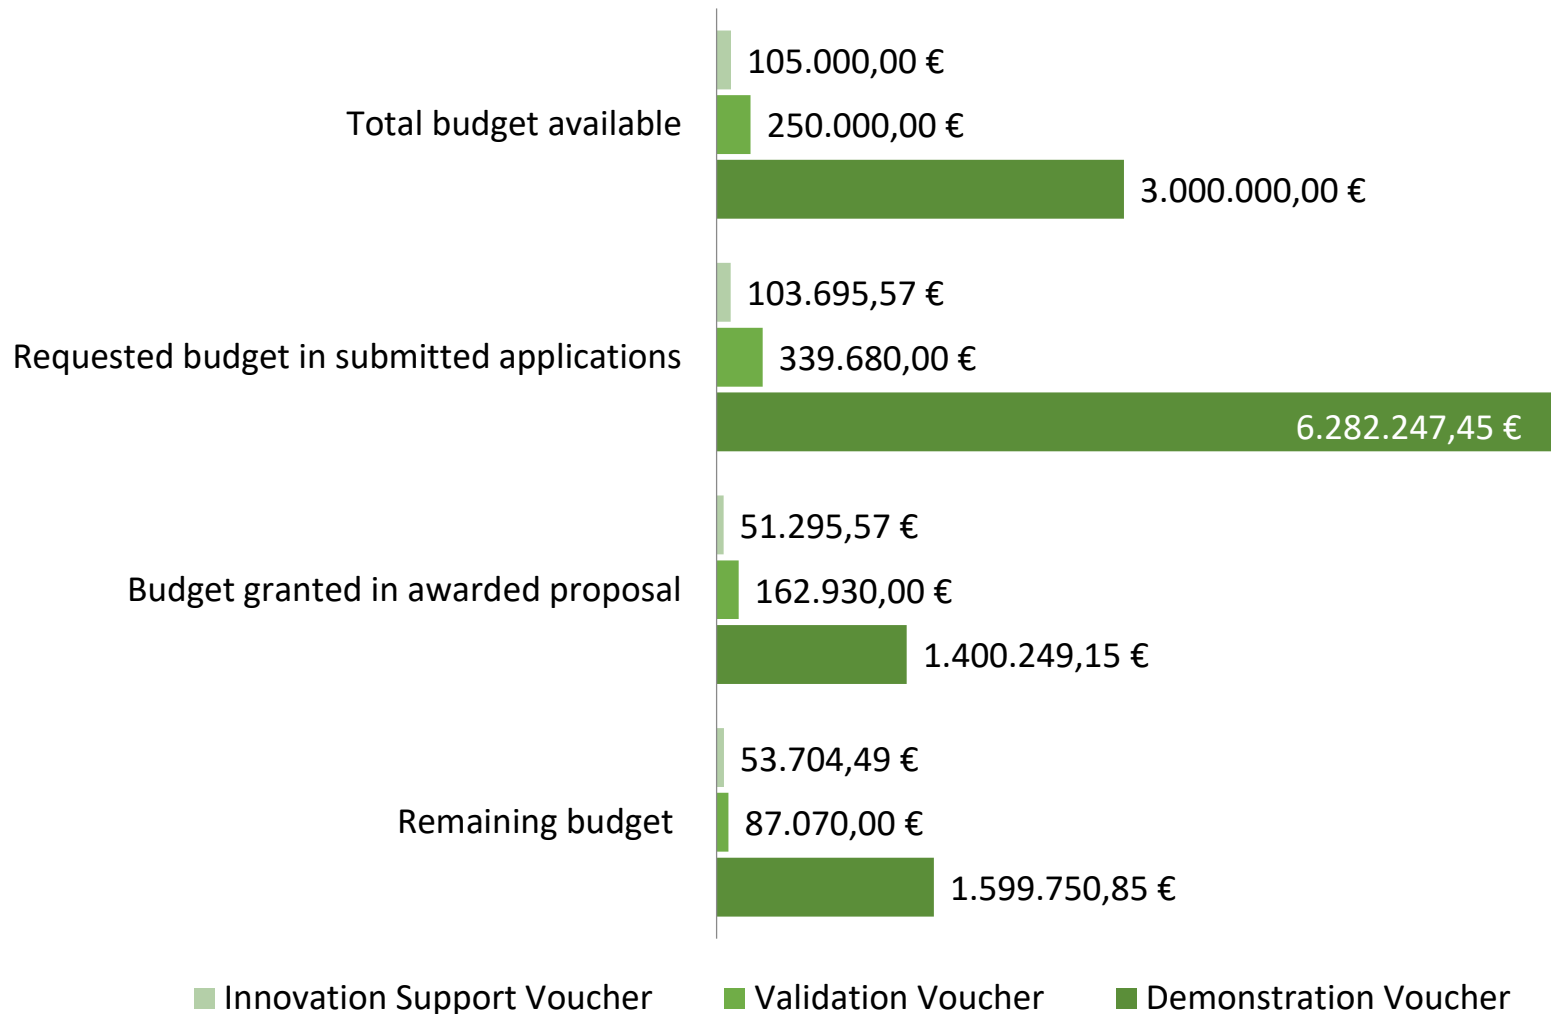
Total budget available
105.000,00 €
250.000,00 €
3.000.000,00 €

Requested budget in submitted applications
103.695,57 €
339.680,00 €
6.282.247,45 €

Budget granted in awarded proposal
51.295,57 €
162.930,00 €
1.400.249,15 €

Remaining budget
53.704,49 €
87.070,00 €
1.599.750,85 €

Innovation Support Voucher
Validation Voucher
Demonstration Voucher